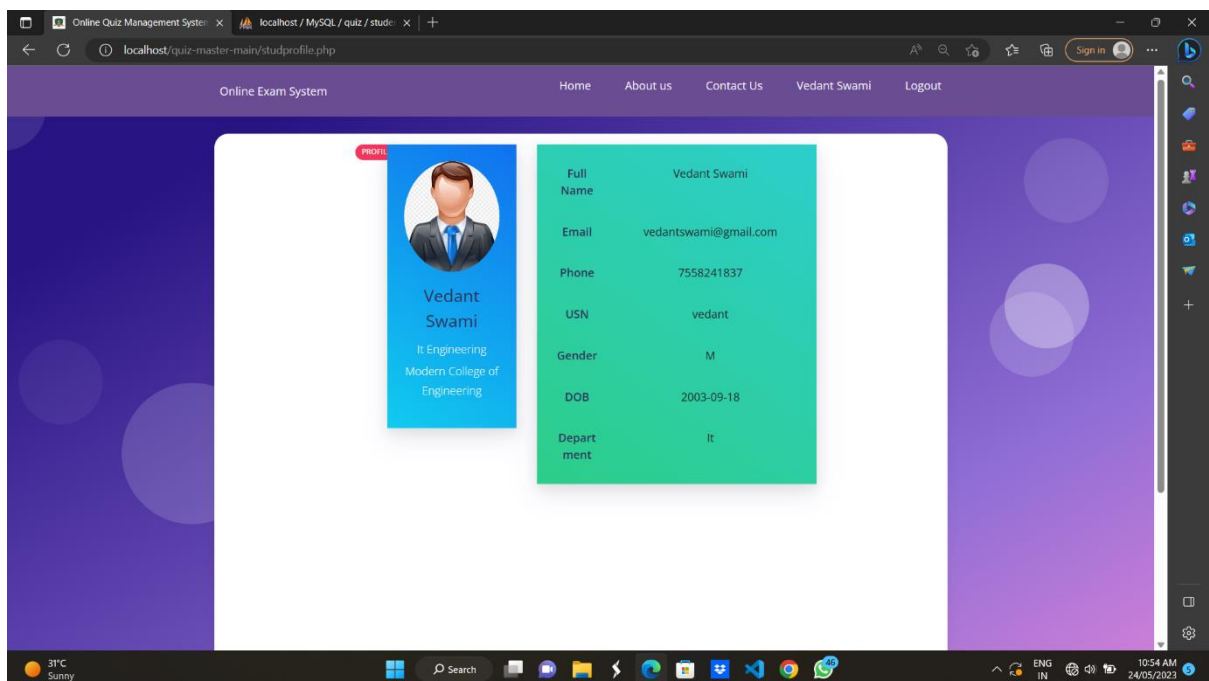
Online Quiz Management Syster ×
localhost / MySQL / quiz / studer ×
+

localhost/quiz-master-main/studprofile.php

Sign in

Online Exam System

Home About us Contact Us Vedant Swami Logout

PROFIL

Vedant Swami

It Engineering

Modern College of Engineering

| | |
|---|---|
| Full Name | Vedant Swami |
| Email | vedantswami@gmail.com |
| Phone | 7558241837 |
| USN | vedant |
| Gender | M |
| DOB | 2003-09-18 |
| Department | It |

31°C
Sunny

Search

46

ENG
IN

10:54 AM
24/05/2023